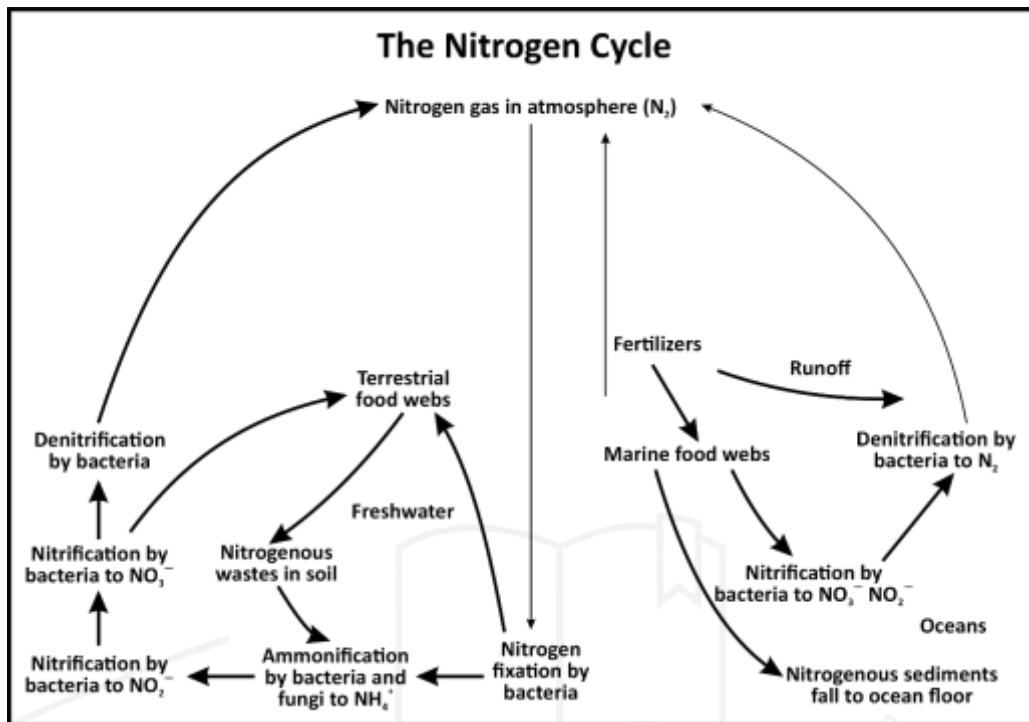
The Nitrogen Cycle

Nitrogen gas in atmosphere ($N_2$)

Fertilizers

Runoff

Terrestrial food webs

Denitrification by bacteria

Marine food webs

Denitrification by bacteria to $N_2$

Freshwater

Nitrification by bacteria to $NO_3^-$

Nitrogenous wastes in soil

Nitrification by bacteria to $NO_3^-$ $NO_2^-$

Oceans

Nitrification by bacteria to $NO_2^-$

Ammonification by bacteria and fungi to $NH_4^+$

Nitrogen fixation by bacteria

Nitrogenous sediments fall to ocean floor